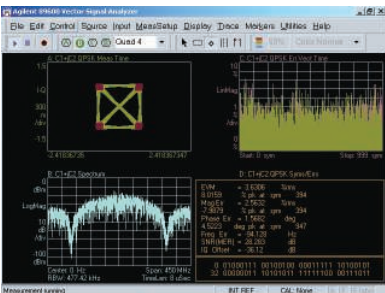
Agilent 89600 Vector Signal Analyzer

File Edit Control Source Input MeasSetup Display Trace Markers Utilities Help

Quad 4

A: Ct+C2 QPSK Meas Time

1
IQ

-2.41036735   2.41036747

C: Ct+C2 QPSK Err Vect Time

LinMag

Start 0 sym   Stop 999 sym

B: Ct+C2 Spectrum

0
dBm

LogMag
10
dB
/div

-100
dBm

Center 0 Hz   Span 450 MHz
RBW 477.42 kHz   TimeLen 3 usec

D: Ct+C2 QPSK Syms/Errs

EVM = 3.6306 %rms
8.0159 % pk at sym 394
MagErr = 2.5632 %rms
-7.3879 % pk at sym 394
Phase Err = 1.5682 deg
4.5223 deg pk at sym 947
Freq Err = -94.129 Hz
SNR(MER) = 28.283 dB
IQ Offset = -36.12 dB

0 01000111 00100000 00011111 10100101
32 00000011 01101011 11111100 00111011

Measurement running   INT REF   CAL: None